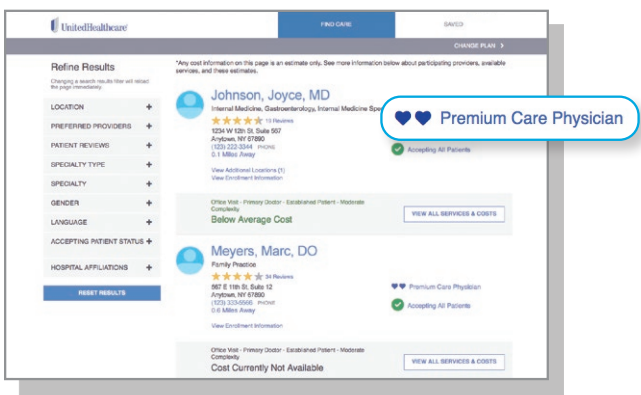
UnitedHealthcare

FIND CARE

SAVED

CHANGE PLAN >

Refine Results

Changing a search results filter will reload the page immediately.

LOCATION +

PREFERRED PROVIDERS +

PATIENT REVIEWS +

SPECIALTY TYPE +

SPECIALTY +

GENDER +

LANGUAGE +

ACCEPTING PATIENT STATUS +

HOSPITAL AFFILIATIONS +

RESET RESULTS

*Any cost information on this page is an estimate only. See more information below about participating providers, available services, and these estimates.

Johnson, Joyce, MD

Internal Medicine, Gastroenterology, Internal Medicine Spe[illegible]

13 Reviews

1234 W 12th St, Suite 567
Anytown, NY 67890
(123) 222-3344 PHONE
0.1 Miles Away

View Additional Locations (1)
View Enrollment Information

Premium Care Physician

Accepting All Patients

Office Visit - Primary Doctor - Established Patient - Moderate Complexity

Below Average Cost

VIEW ALL SERVICES & COSTS

Meyers, Marc, DO

Family Practice

34 Reviews

567 E 11th St, Suite 12
Anytown, NY 67890
(123) 333-5566 PHONE
0.6 Miles Away

View Enrollment Information

Premium Care Physician

Accepting All Patients

Office Visit - Primary Doctor - Established Patient - Moderate Complexity

Cost Currently Not Available

VIEW ALL SERVICES & COSTS